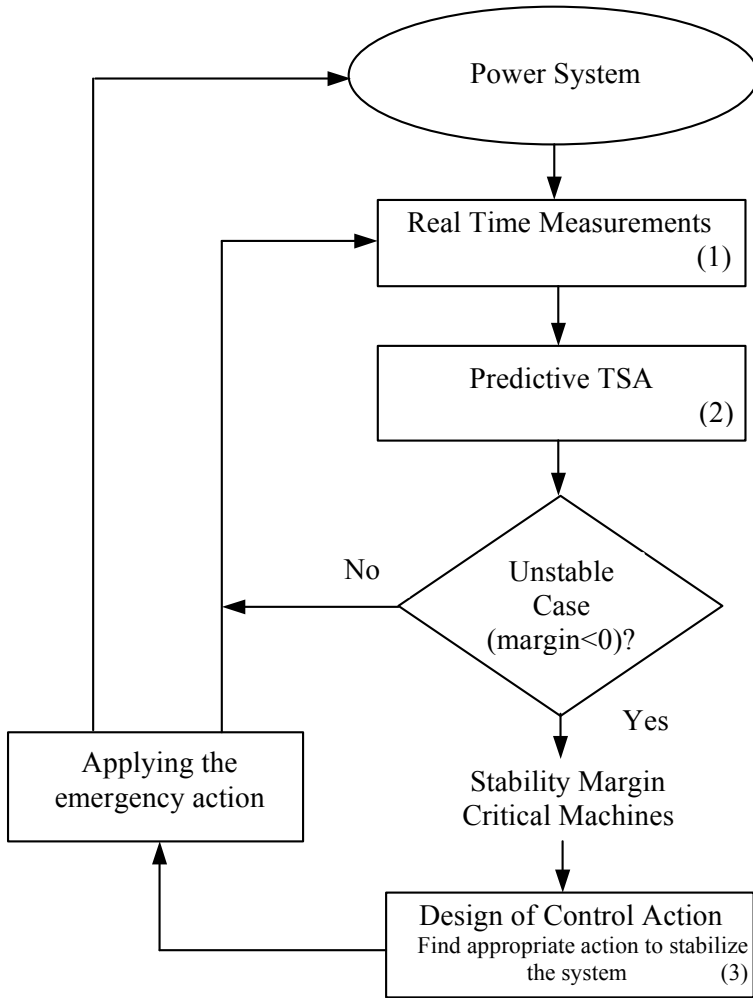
Power System

Real Time Measurements
(1)

Predictive TSA
(2)

No

Unstable Case (margin<0)?

Yes

Stability Margin
Critical Machines

Applying the emergency action

Design of Control Action
Find appropriate action to stabilize the system (3)